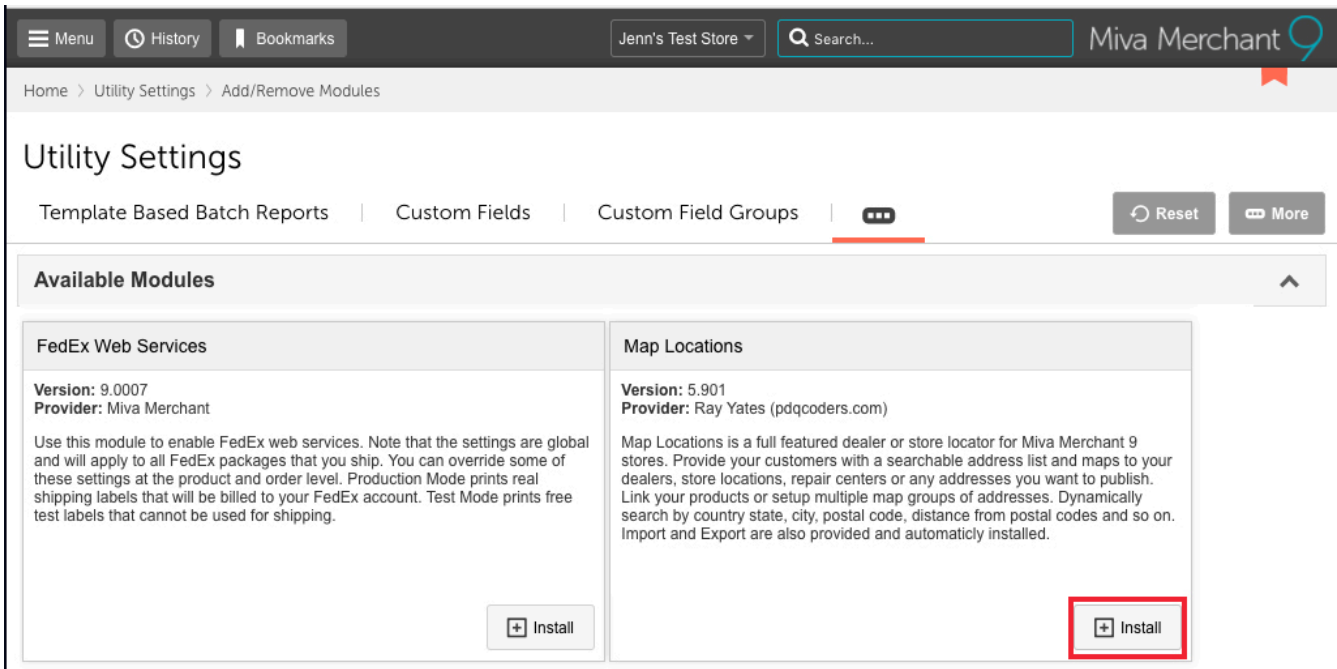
Menu History Bookmarks Jenn's Test Store Search... Miva Merchant 9

Home > Utility Settings > Add/Remove Modules

Utility Settings

Template Based Batch Reports | Custom Fields | Custom Field Groups | ...

Reset More

Available Modules

FedEx Web Services

Version: 9.0007
Provider: Miva Merchant

Use this module to enable FedEx web services. Note that the settings are global and will apply to all FedEx packages that you ship. You can override some of these settings at the product and order level. Production Mode prints real shipping labels that will be billed to your FedEx account. Test Mode prints free test labels that cannot be used for shipping.

Install

Map Locations

Version: 5.901
Provider: Ray Yates (pdqcoders.com)

Map Locations is a full featured dealer or store locator for Miva Merchant 9 stores. Provide your customers with a searchable address list and maps to your dealers, store locations, repair centers or any addresses you want to publish. Link your products or setup multiple map groups of addresses. Dynamically search by country state, city, postal code, distance from postal codes and so on. Import and Export are also provided and automaticly installed.

Install